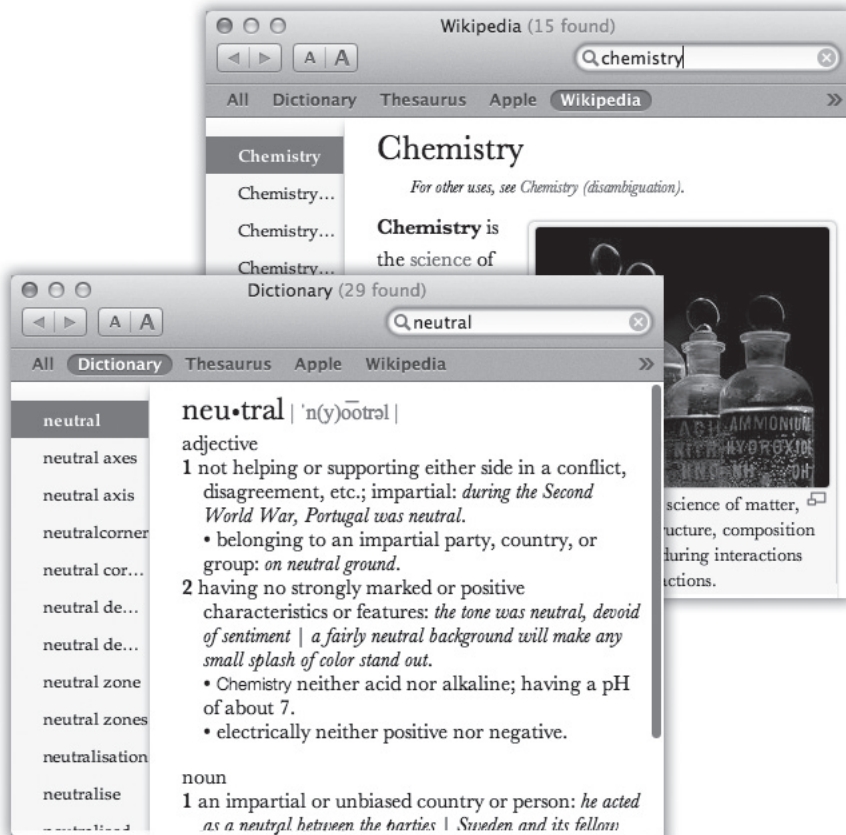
Wikipedia (15 found)

A A

chemistry

All Dictionary Thesaurus Apple Wikipedia »

Chemistry
Chemistry…
Chemistry…
Chemistry…

Chemistry

For other uses, see Chemistry (disambiguation).

Chemistry is the science of

AMMONIUM HYDROXIDE

science of matter, ructure, composition during interactions actions.

Dictionary (29 found)

A A

neutral

All Dictionary Thesaurus Apple Wikipedia »

neutral
neutral axes
neutral axis
neutralcorner
neutral cor…
neutral de…
neutral de…
neutral zone
neutral zones
neutralisation
neutralise
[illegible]

neu•tral | ˈn(y)o͞otrəl |

adjective

1 not helping or supporting either side in a conflict, disagreement, etc.; impartial: during the Second World War, Portugal was neutral.
• belonging to an impartial party, country, or group: on neutral ground.

2 having no strongly marked or positive characteristics or features: the tone was neutral, devoid of sentiment | a fairly neutral background will make any small splash of color stand out.
• Chemistry neither acid nor alkaline; having a pH of about 7.
• electrically neither positive nor negative.

noun

1 an impartial or unbiased country or person: he acted as a neutral between the parties | Sweden and its fellow